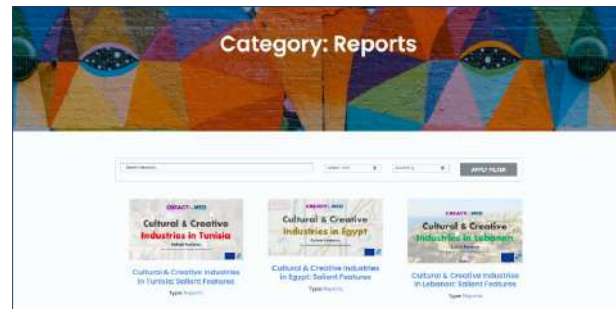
Category: Reports

Search Keyword | Select Year | Ascending | APPLY FILTER

CREACT4MED
Cultural & Creative Industries in Tunisia
Salient Features

Cultural & Creative Industries in Tunisia: Salient Features
Type: Reports

CREACT4MED
Cultural & Creative Industries in Egypt
Salient Features

Cultural & Creative Industries in Egypt: Salient Features
Type: Reports

CREACT4MED
Cultural & Creative Industries in Lebanon
Salient Features

Cultural & Creative Industries in Lebanon: Salient Features
Type: Reports